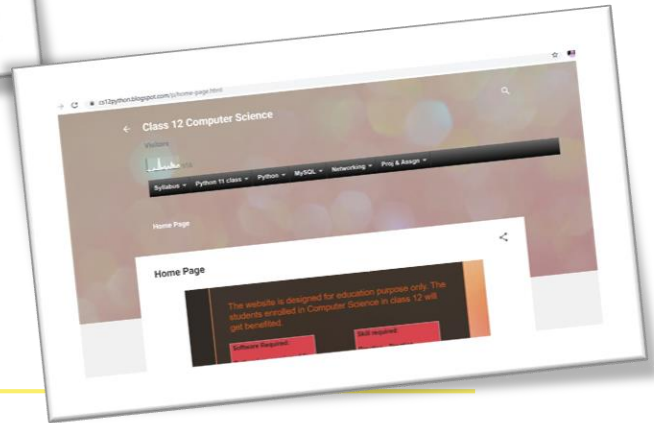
cs12python.blogspot.com/p/home-page.html

Class 12 Computer Science

Visitors

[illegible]

Syllabus ▾ Python 11 class ▾ Python ▾ MySQL ▾ Networking ▾ Proj & Assgn ▾

Home Page

Home Page

The website is designed for education purpose only. The students enrolled in Computer Science in class 12 will get benefited.

Software Required:

Skill required: